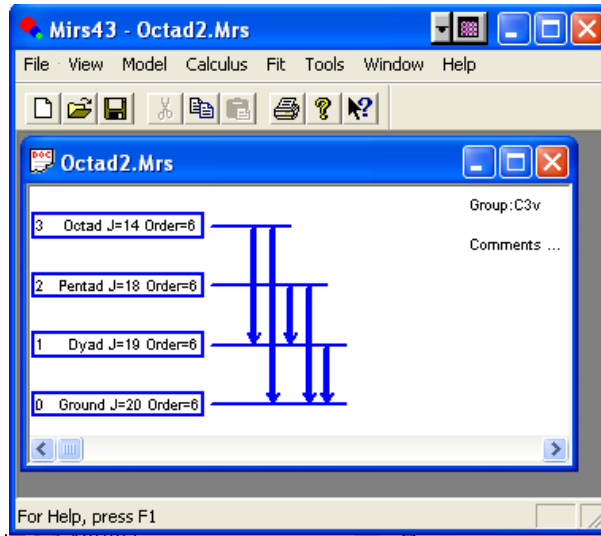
Mirs43 - Octad2.Mrs

File View Model Calculus Fit Tools Window Help

Octad2.Mrs

Group:C3v

Comments ...

3 Octad J=14 Order=6

2 Pentad J=18 Order=6

1 Dyad J=19 Order=6

0 Ground J=20 Order=6

For Help, press F1